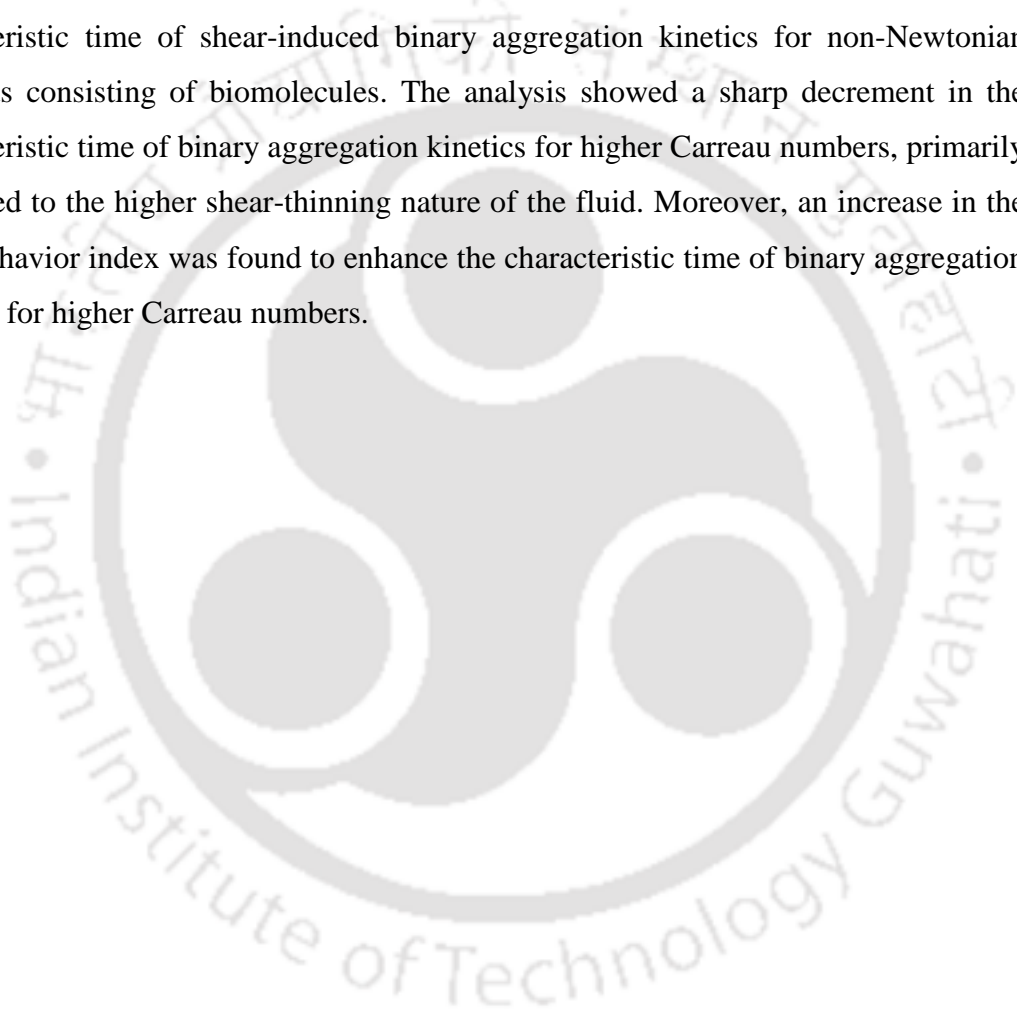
eristic time of shear-induced binary aggregation kinetics for non-Newtonian s consisting of biomolecules. The analysis showed a sharp decrement in the eristic time of binary aggregation kinetics for higher Carreau numbers, primarily ed to the higher shear-thinning nature of the fluid. Moreover, an increase in the havior index was found to enhance the characteristic time of binary aggregation for higher Carreau numbers.

Indian Institute of Technology Guwahati